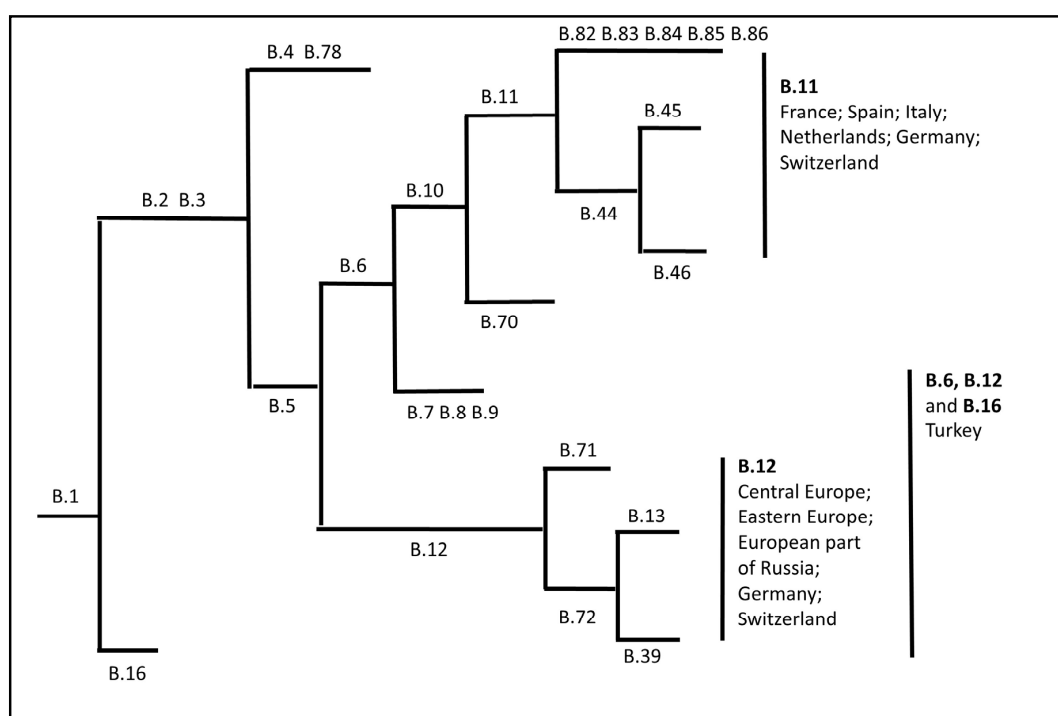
B.82 B.83 B.84 B.85 B.86

B.4 B.78

B.11

B.45

**B.11**
France; Spain; Italy; Netherlands; Germany; Switzerland

B.2 B.3

B.10

B.44

B.46

B.6

B.70

**B.6, B.12** and **B.16**
Turkey

B.5

B.7 B.8 B.9

B.71

B.1

**B.12**
Central Europe; Eastern Europe; European part of Russia; Germany; Switzerland

B.13

B.12

B.72

B.39

B.16